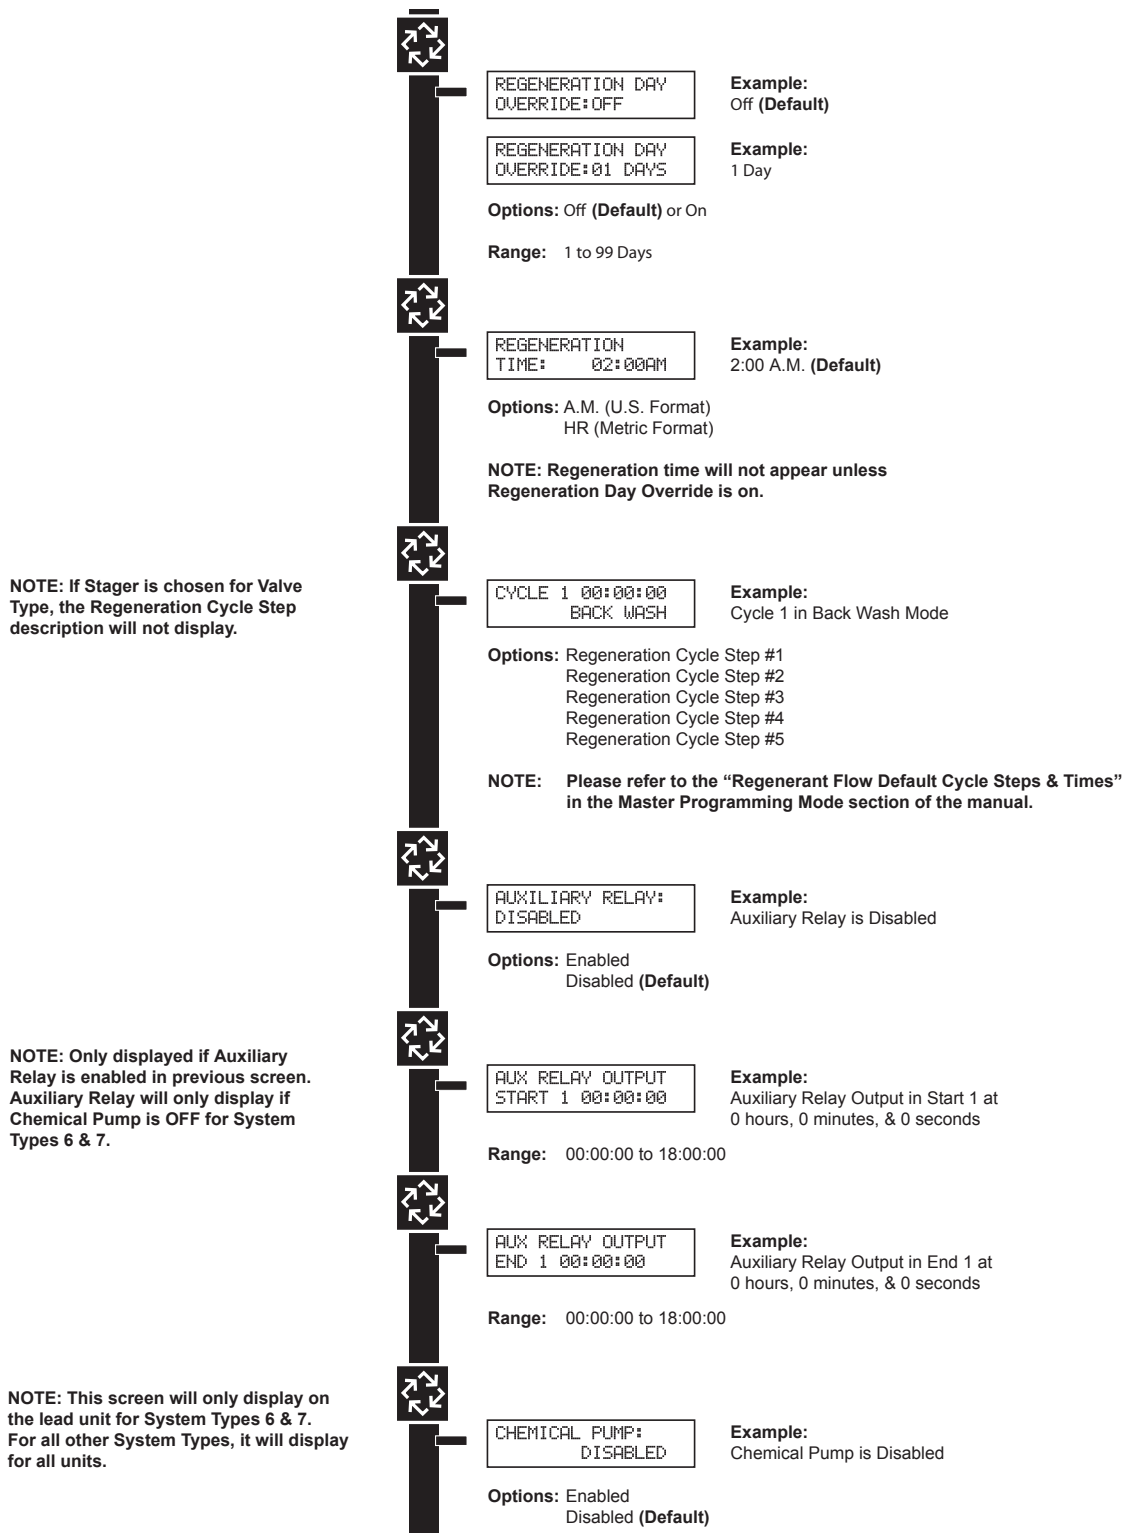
REGENERATION DAY
OVERRIDE:OFF

Example:
Off (Default)

REGENERATION DAY
OVERRIDE:01 DAYS

Example:
1 Day

Options: Off (Default) or On

Range: 1 to 99 Days

REGENERATION
TIME: 02:00AM

Example:
2:00 A.M. (Default)

Options: A.M. (U.S. Format)
HR (Metric Format)

NOTE: Regeneration time will not appear unless Regeneration Day Override is on.

NOTE: If Stager is chosen for Valve Type, the Regeneration Cycle Step description will not display.

CYCLE 1 00:00:00
BACK WASH

Example:
Cycle 1 in Back Wash Mode

Options: Regeneration Cycle Step #1
Regeneration Cycle Step #2
Regeneration Cycle Step #3
Regeneration Cycle Step #4
Regeneration Cycle Step #5

NOTE: Please refer to the "Regenerant Flow Default Cycle Steps & Times" in the Master Programming Mode section of the manual.

AUXILIARY RELAY:
DISABLED

Example:
Auxiliary Relay is Disabled

Options: Enabled
Disabled (Default)

NOTE: Only displayed if Auxiliary Relay is enabled in previous screen. Auxiliary Relay will only display if Chemical Pump is OFF for System Types 6 & 7.

AUX RELAY OUTPUT
START 1 00:00:00

Example:
Auxiliary Relay Output in Start 1 at 0 hours, 0 minutes, & 0 seconds

Range: 00:00:00 to 18:00:00

AUX RELAY OUTPUT
END 1 00:00:00

Example:
Auxiliary Relay Output in End 1 at 0 hours, 0 minutes, & 0 seconds

Range: 00:00:00 to 18:00:00

NOTE: This screen will only display on the lead unit for System Types 6 & 7. For all other System Types, it will display for all units.

CHEMICAL PUMP:
DISABLED

Example:
Chemical Pump is Disabled

Options: Enabled
Disabled (Default)